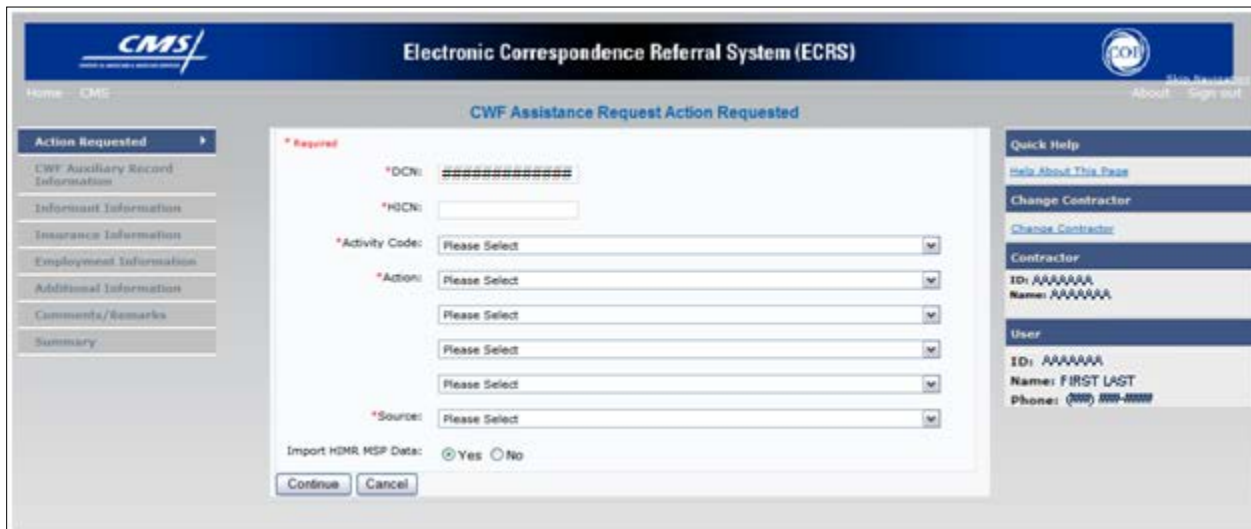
CMS

Electronic Correspondence Referral System (ECRS)

COB

Home CMS

Skip Navigation

About Sign out

CWF Assistance Request Action Requested

Action Requested

CWF Auxiliary Record Information

Informant Information

Insurance Information

Employment Information

Additional Information

Comments/Remarks

Summary

* Required

*DCN: ##############

*HICN:

*Activity Code: Please Select

*Action: Please Select

Please Select

Please Select

Please Select

*Source: Please Select

Import HIMR MSP Data: Yes No

Continue Cancel

Quick Help

Help About This Page

Change Contractor

Change Contractor

Contractor

ID: AAAAAAA
Name: AAAAAAA

User

ID: AAAAAAA
Name: FIRST LAST
Phone: (###) ###-####